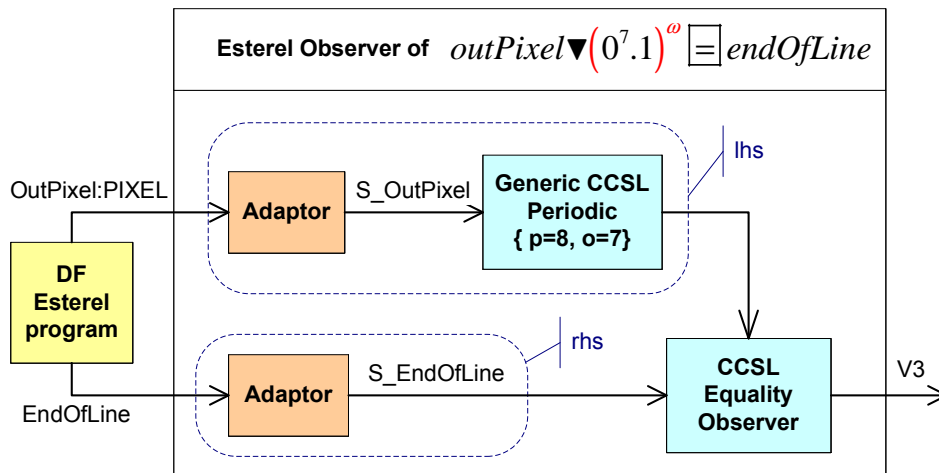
Esterel Observer of $outPixel \blacktriangledown \left(0^7.1\right)^{\omega} \boxed{=} endOfLine$

OutPixel:PIXEL

Adaptor

S_OutPixel

Generic CCSL Periodic { p=8, o=7}

lhs

DF Esterel program

rhs

Adaptor

S_EndOfLine

CCSL Equality Observer

V3

EndOfLine